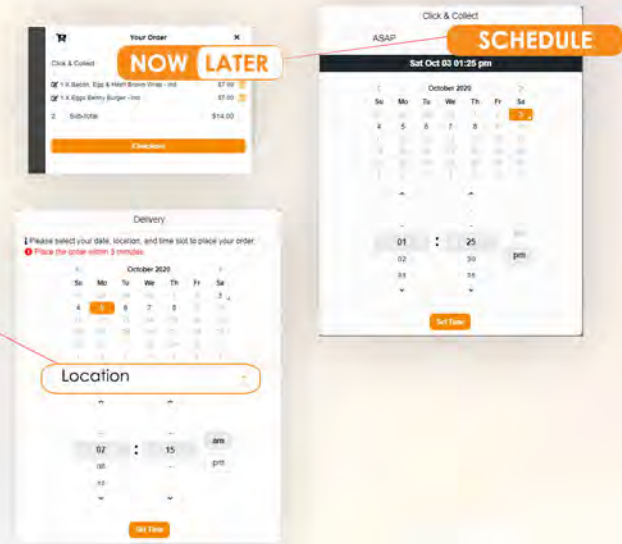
Your Order
×
Click & Collect
NOW
LATER
1 X Bacon, Egg & Hash Brown Wrap - Ind
$7.00
1 X Eggs Benny Burger - Ind
$7.00
2
Sub-total
$14.00
Checkout

Click & Collect
ASAP
SCHEDULE
Sat Oct 03 01:25 pm
October 2020
| Su | Mo | Tu | We | Th | Fr | Sa |
|---|---|---|---|---|---|---|
| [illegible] | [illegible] | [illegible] | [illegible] | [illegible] | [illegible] | 3 |
| 4 | 5 | 6 | 7 | 8 | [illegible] | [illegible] |
01 : 25
02 30
03 35
am
pm
Set Time

Delivery
Please select your date, location, and time slot to place your order.
Place the order within 3 minutes.
October 2020
| Su | Mo | Tu | We | Th | Fr | Sa |
|---|---|---|---|---|---|---|
| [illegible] | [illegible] | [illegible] | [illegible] | 1 | 2 | 3 |
| 4 | 5 | 6 | 7 | 8 | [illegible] | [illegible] |
Location
07 : 15
08
am
pm
Set Time